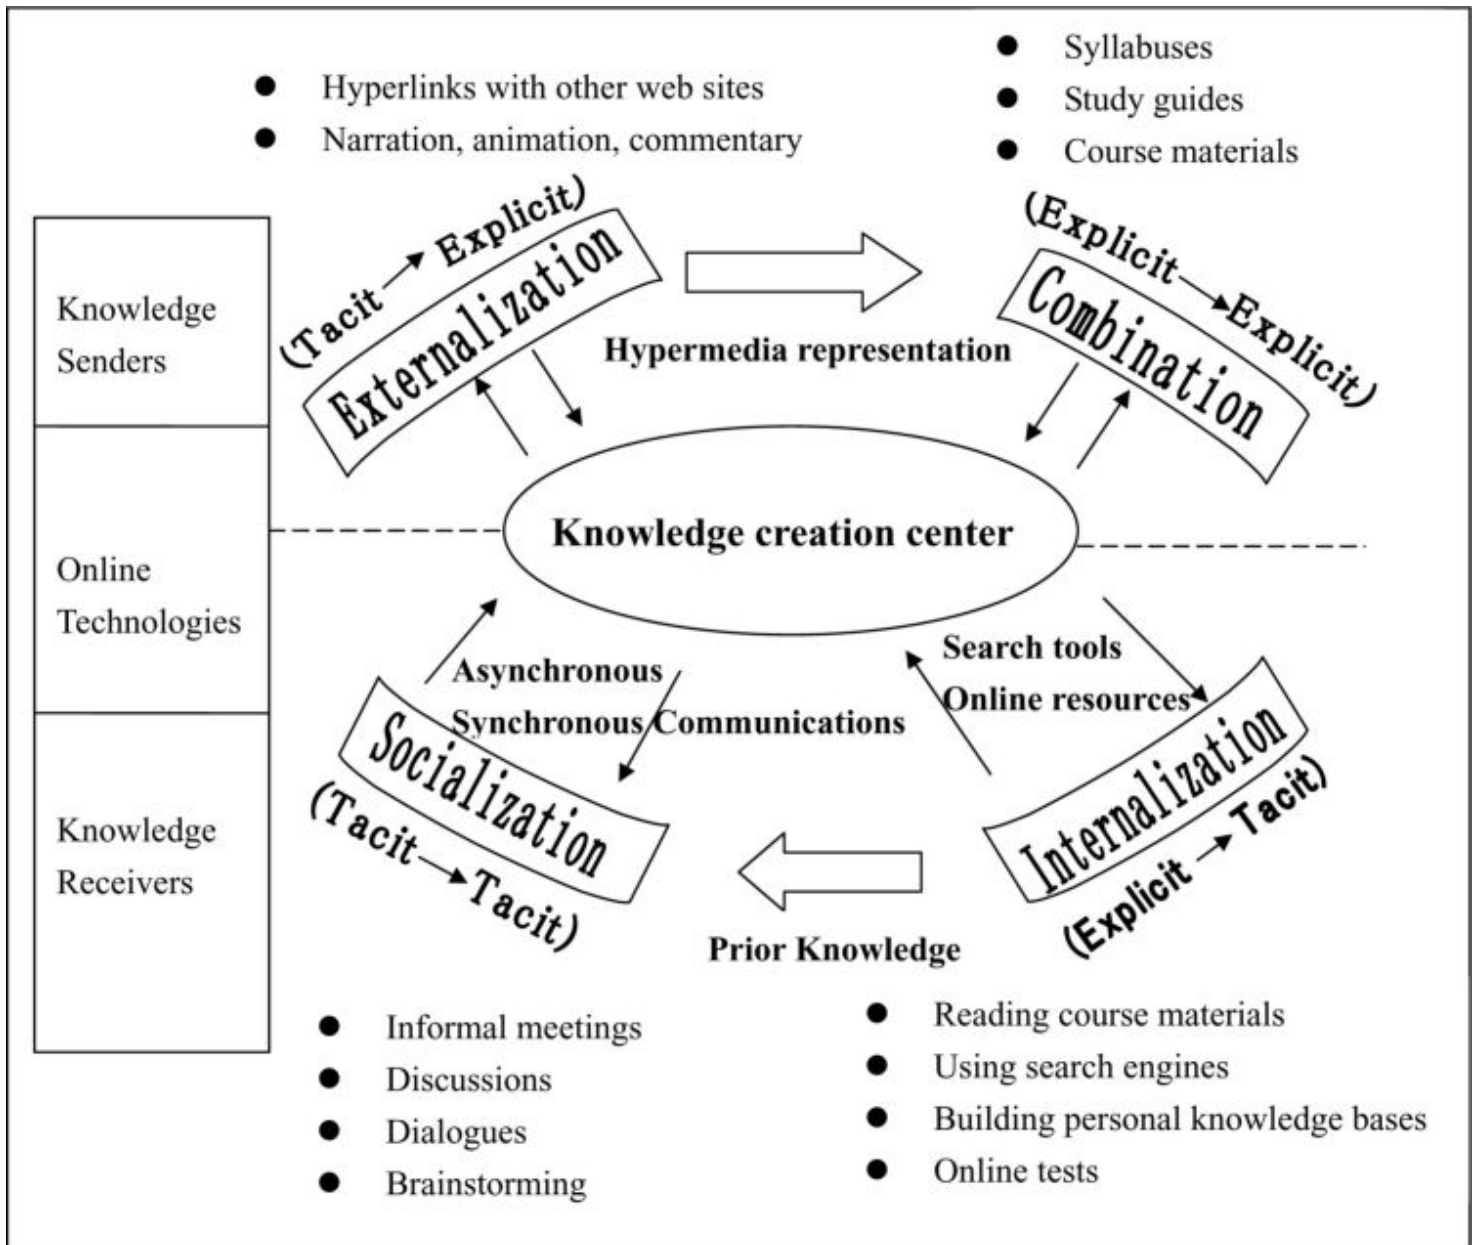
- Hyperlinks with other web sites
- Narration, animation, commentary

- Syllabuses
- Study guides
- Course materials

Knowledge Senders

Online Technologies

Knowledge Receivers

(Tacit → Explicit)
Externalization

Hypermedia representation

(Explicit → Explicit)
Combination

Knowledge creation center

Asynchronous
Synchronous Communications

Search tools
Online resources

Socialization
(Tacit → Tacit)

Internalization
(Explicit → Tacit)

Prior Knowledge

- Informal meetings
- Discussions
- Dialogues
- Brainstorming

- Reading course materials
- Using search engines
- Building personal knowledge bases
- Online tests